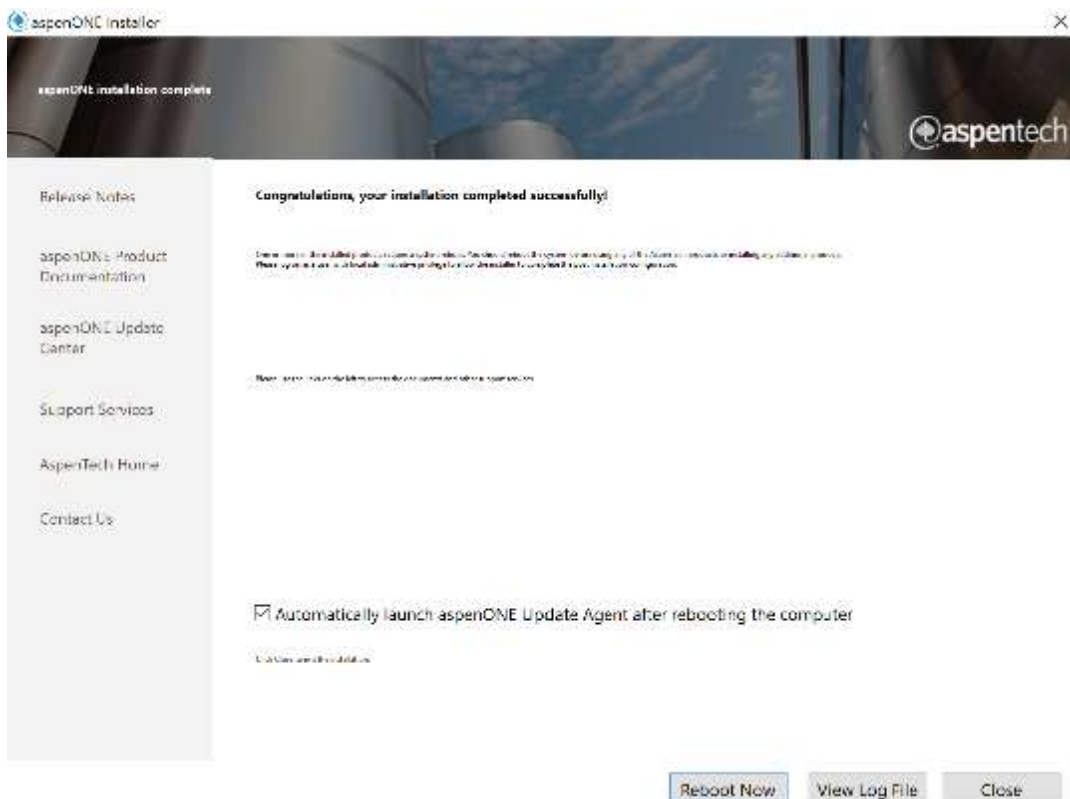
aspenONE Installer

aspenONE installation complete

aspentech

Release Notes

aspenONE Product Documentation

aspenONE Update Center

Support Services

AspenTech Home

Contact Us

Congratulations, your installation completed successfully!

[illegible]

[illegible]

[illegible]

☑ Automatically launch aspenONE Update Agent after rebooting the computer

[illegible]

Reboot Now

View Log File

Close